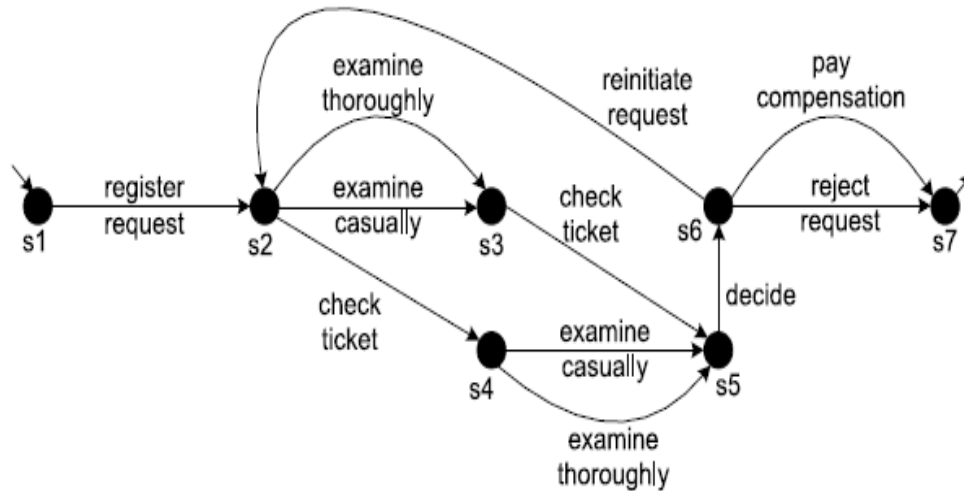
examine thoroughly

reinitiate request

pay compensation

register request

examine casually

check ticket

reject request

s1

s2

s3

s6

s7

decide

check ticket

examine casually

s4

s5

examine thoroughly